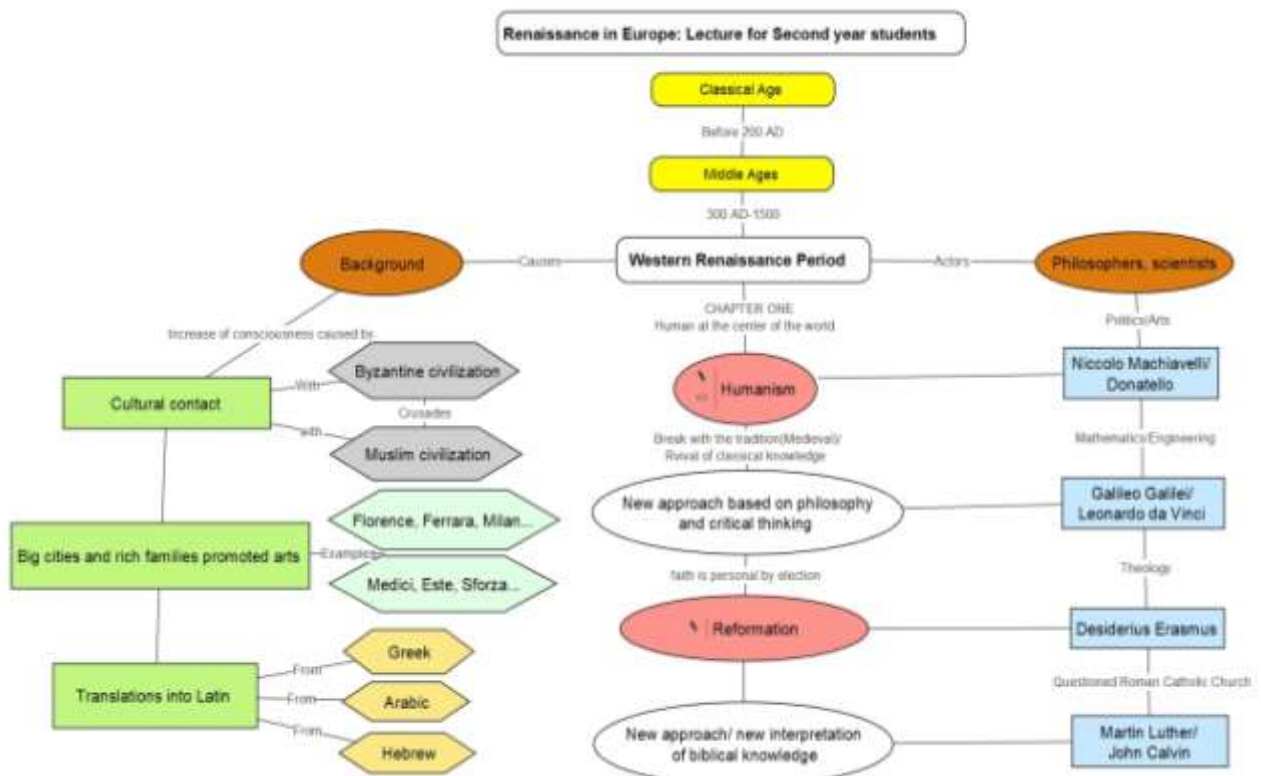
Renaissance in Europe: Lecture for Second year students

Classical Age

Before 200 AD

Middle Ages

300 AD-1500

Background

Causes

Western Renaissance Period

Actors

Philosophers, scientists

Increase of consciousness caused by

CHAPTER ONE
Human at the center of the world

Politics/Arts

Cultural contact

With

Byzantine civilization

Crusades

with

Muslim civilization

Humanism

Niccolo Machiavelli/ Donatello

Break with the tradition(Medieval)/ Rival of classical knowledge

Mathematics/Engineering

New approach based on philosophy and critical thinking

Galileo Galilei/ Leonardo da Vinci

Florence, Ferrara, Milan...

Big cities and rich families promoted arts

Examples

Medici, Este, Sforza...

faith is personal by election

Theology

Reformation

Desiderius Erasmus

Greek

From

Translations into Latin

From

Arabic

Questioned Roman Catholic Church

From

Hebrew

New approach/ new interpretation of biblical knowledge

Martin Luther/ John Calvin